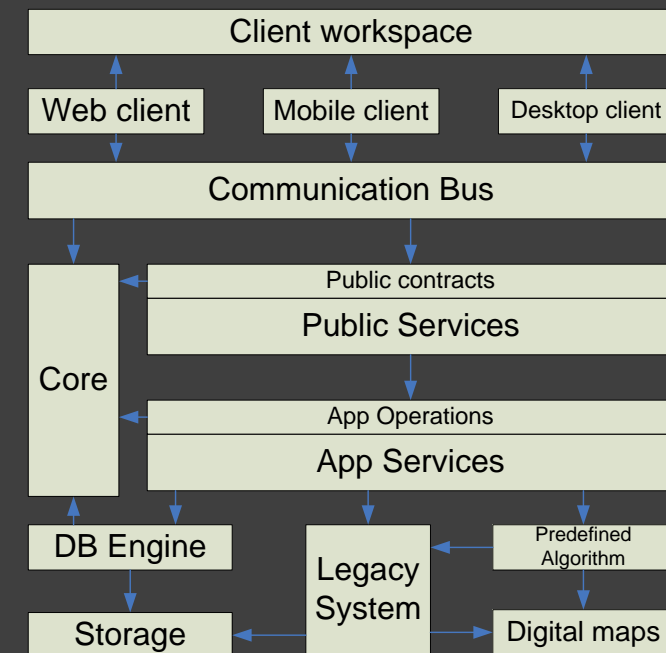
Client workspace

Web client

Mobile client

Desktop client

Communication Bus

Core

Public contracts

Public Services

App Operations

App Services

DB Engine

Legacy System

Predefined Algorithm

Storage

Digital maps